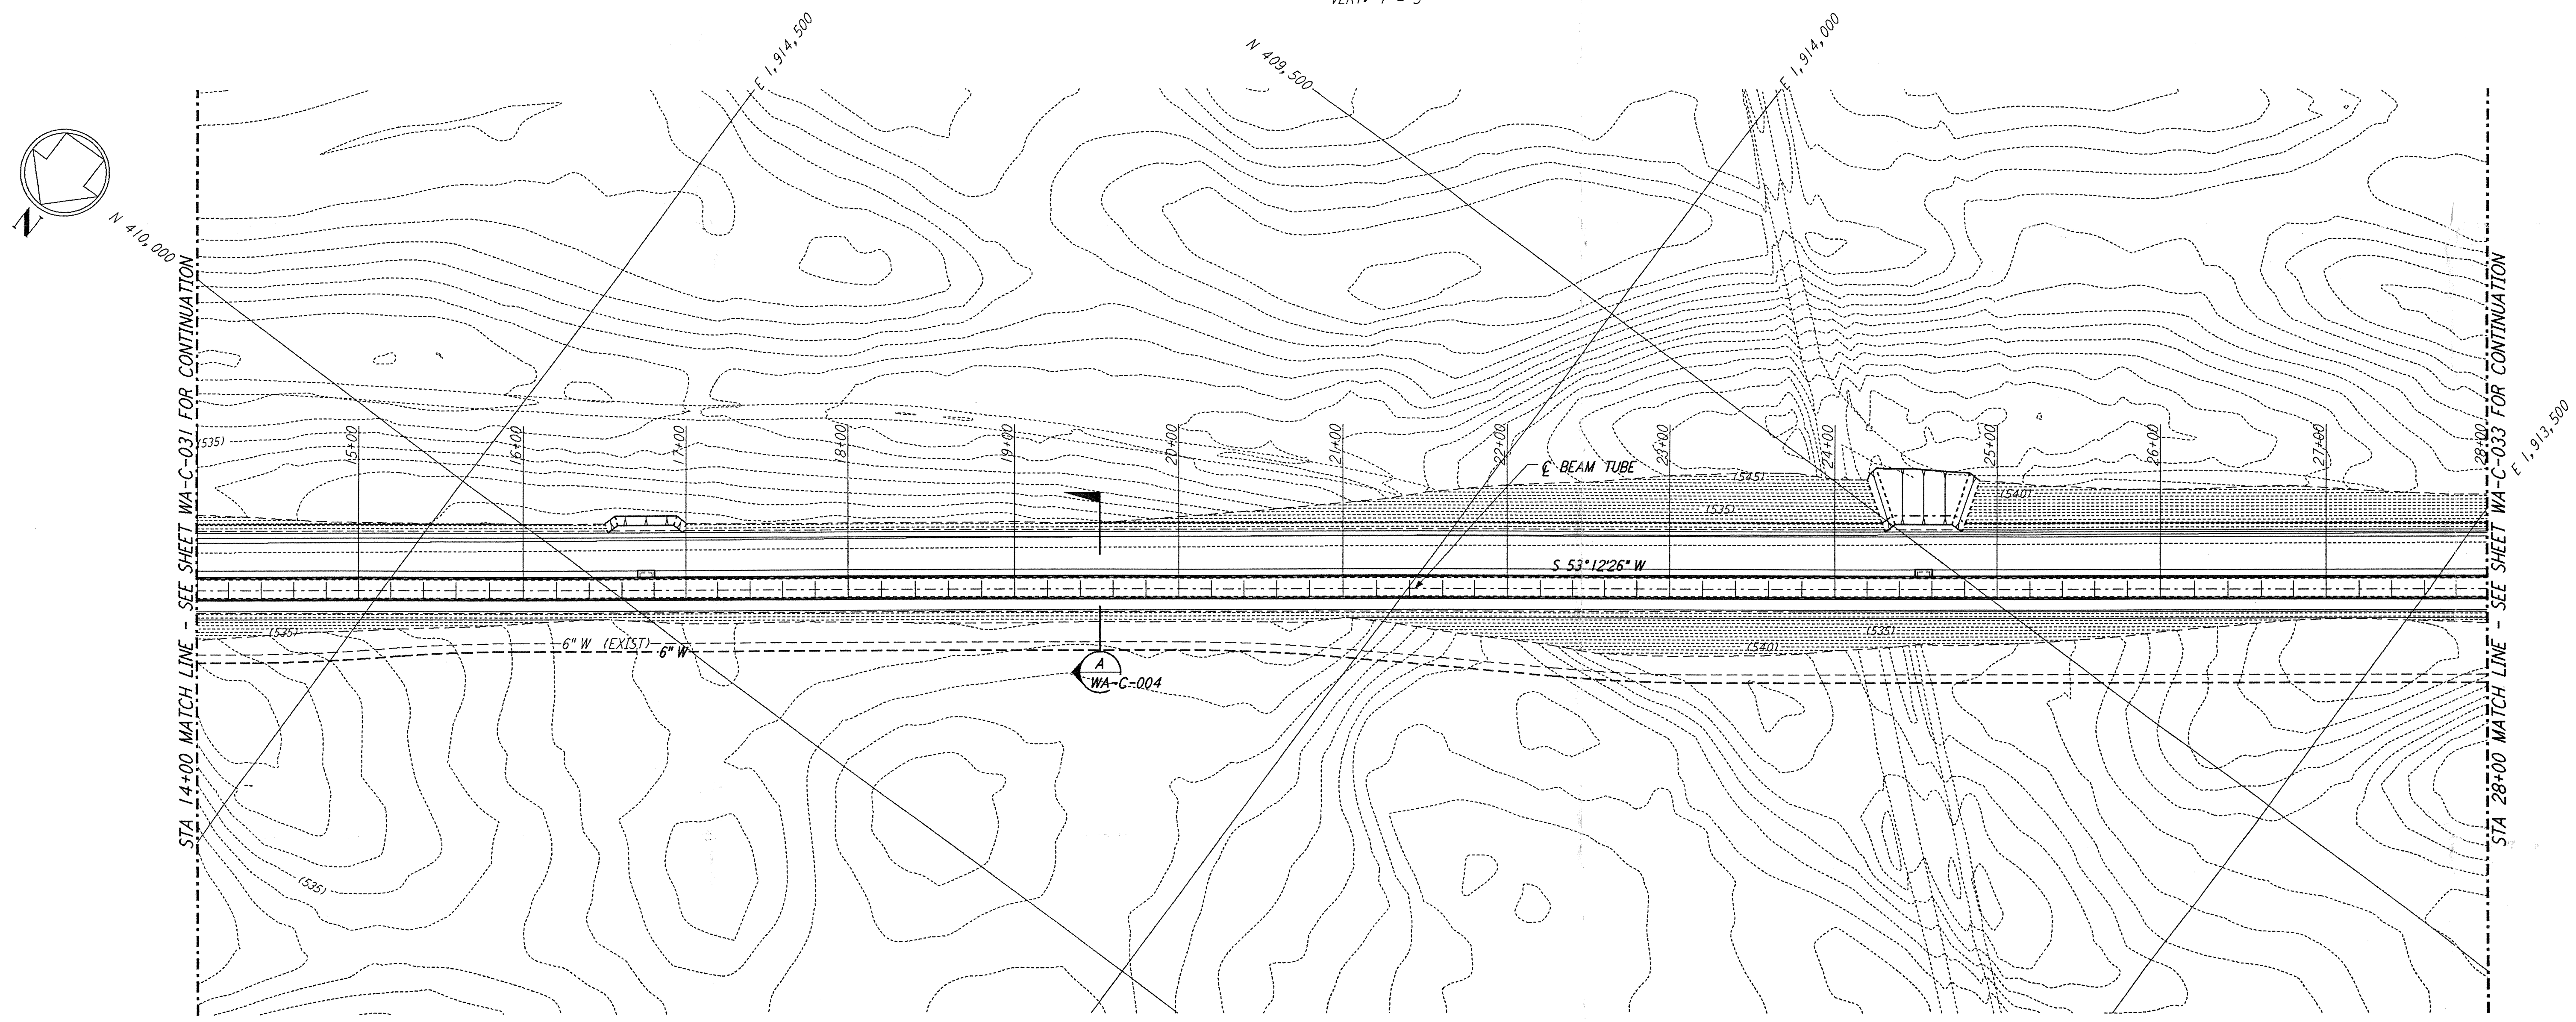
VERT: 1" = 5'

E 1,914,500

N 409,500

E 1,914,000

N

N 410,000

STA 14+00 MATCH LINE - SEE SHEET WA-C-031 FOR CONTINUATION

(535)

15+00

16+00

17+00

18+00

19+00

20+00

21+00

22+00

$\mathbb{C}$ BEAM TUBE

23+00

(545)

24+00

25+00

(540)

26+00

27+00

28+00

E 1,913,500

(535)

S 53° 12'26" W

(535)

6" W (EXIST)

6" W

A

WA-C-004

(540)

(535)

(535)

STA 28+00 MATCH LINE - SEE SHEET WA-C-033 FOR CONTINUATION